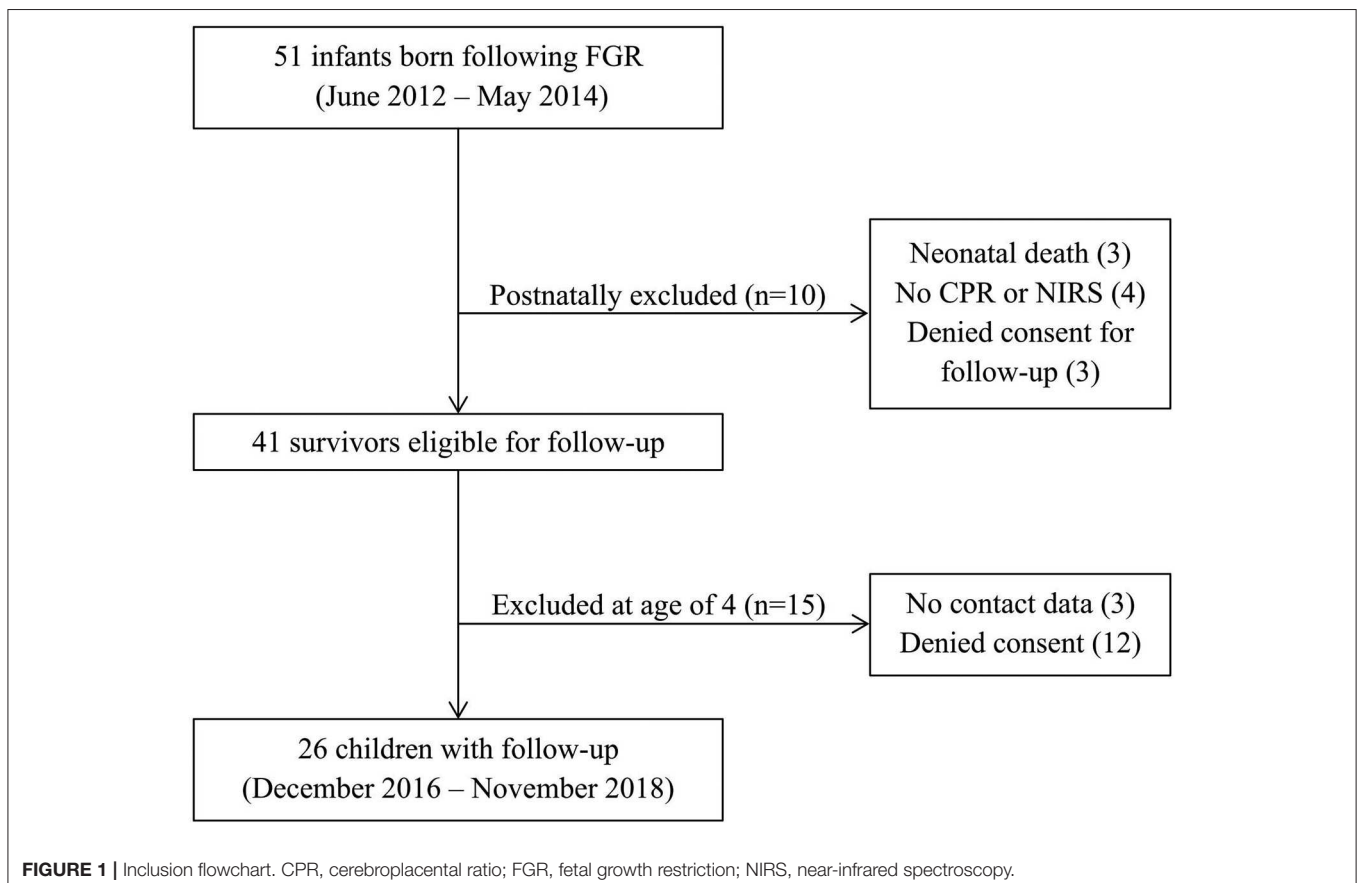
51 infants born following FGR
(June 2012 – May 2014)

Postnatally excluded (n=10)

Neonatal death (3)
No CPR or NIRS (4)
Denied consent for follow-up (3)

41 survivors eligible for follow-up

Excluded at age of 4 (n=15)

No contact data (3)
Denied consent (12)

26 children with follow-up
(December 2016 – November 2018)

FIGURE 1 | Inclusion flowchart. CPR, cerebroplacental ratio; FGR, fetal growth restriction; NIRS, near-infrared spectroscopy.